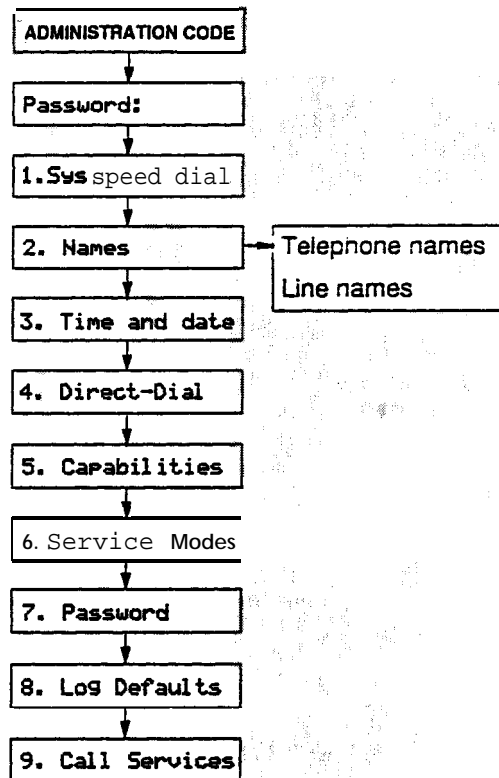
ADMINISTRATION CODE

Password:

1.Sys speed dial

2. Names

Telephone names

Line names

3. Time and date

4. Direct-Dial

5. Capabilities

6. Service Modes

7. Password

8. Log Defaults

9. Call Services